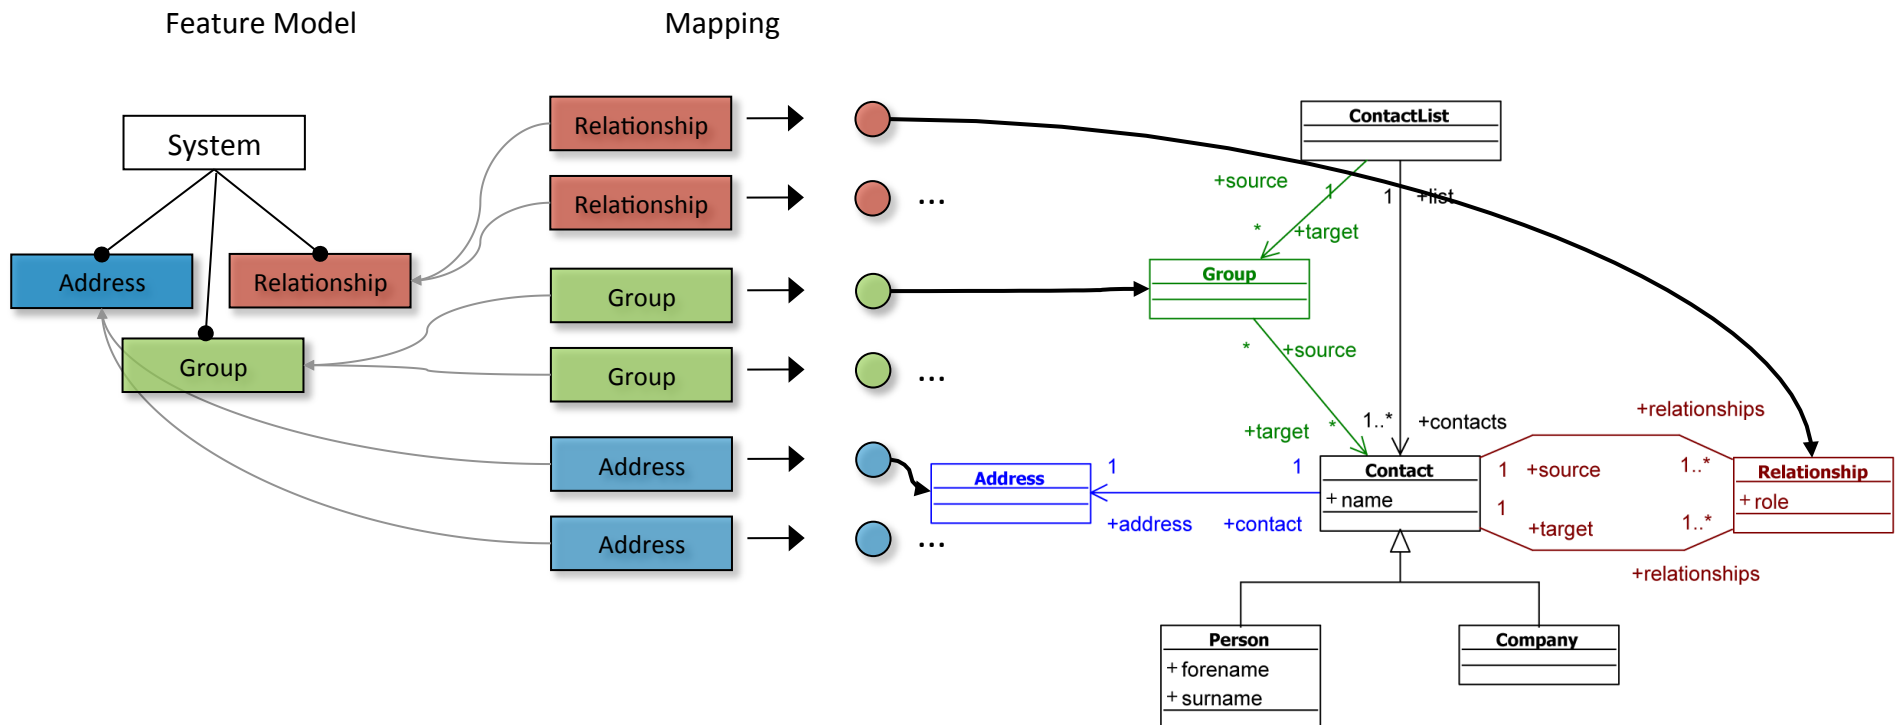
Feature Model

Mapping

System

Address

Relationship

Group

Relationship

Relationship

Group

Group

Address

Address

...

...

...

ContactList

+source

1

1

+list

*

+target

Group

*

+source

+target

*

1..*

+contacts

+relationships

Address

1

1

Contact

+ name

1

+source

1..*

Relationship

+ role

1

+target

1..*

+address

+contact

+relationships

Person

+ forename

+ surname

Company